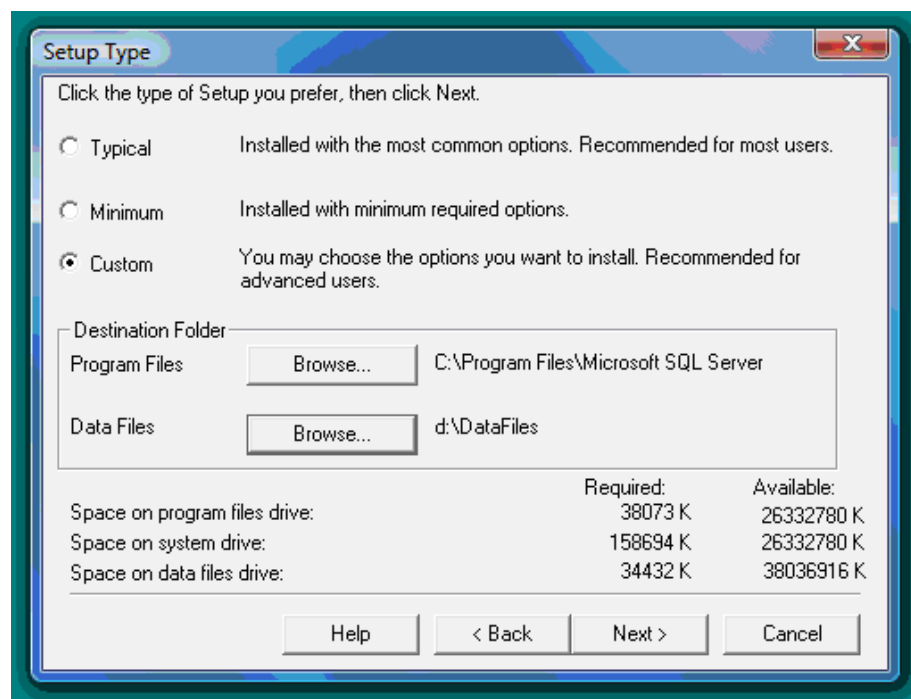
Setup Type

Click the type of Setup you prefer, then click Next.

Typical Installed with the most common options. Recommended for most users.

Minimum Installed with minimum required options.

Custom You may choose the options you want to install. Recommended for advanced users.

Destination Folder

Program Files Browse... C:\Program Files\Microsoft SQL Server

Data Files Browse... d:\DataFiles

| | Required: | Available: |
|---|---|---|
| Space on program files drive: | 38073 K | 26332780 K |
| Space on system drive: | 158694 K | 26332780 K |
| Space on data files drive: | 34432 K | 38036916 K |

Help < Back Next > Cancel